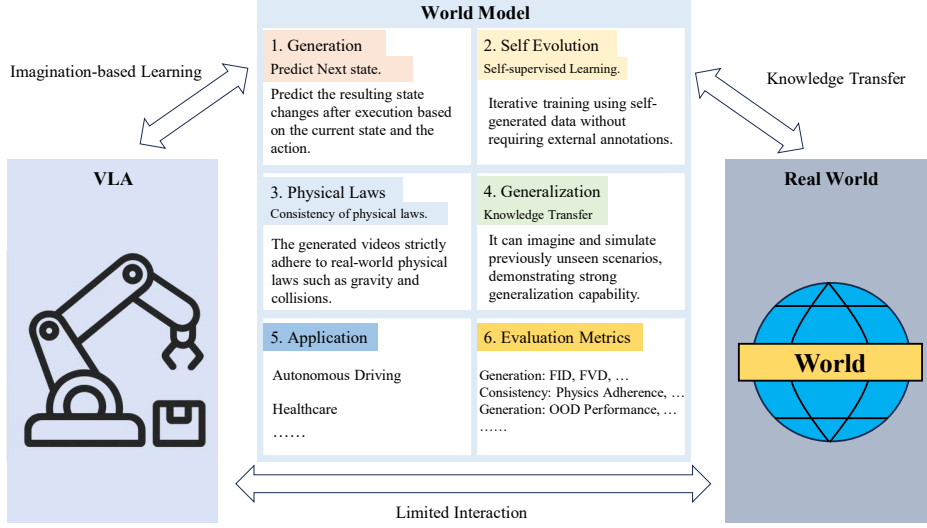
World Model

Imagination-based Learning

Knowledge Transfer

1. Generation
Predict Next state.
Predict the resulting state changes after execution based on the current state and the action.

2. Self Evolution
Self-supervised Learning.
Iterative training using self-generated data without requiring external annotations.

VLA

Real World

3. Physical Laws
Consistency of physical laws.
The generated videos strictly adhere to real-world physical laws such as gravity and collisions.

4. Generalization
Knowledge Transfer
It can imagine and simulate previously unseen scenarios, demonstrating strong generalization capability.

5. Application
Autonomous Driving
Healthcare
……

6. Evaluation Metrics
Generation: FID, FVD, …
Consistency: Physics Adherence, …
Generation: OOD Performance, …
……

World

Limited Interaction